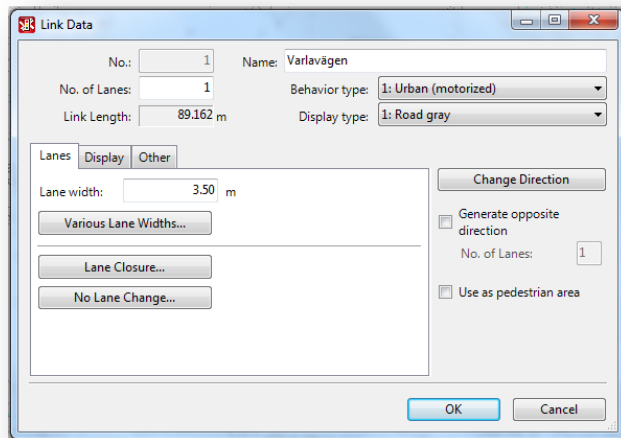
Link Data

No.: 1
Name: Varlavägen
No. of Lanes: 1
Behavior type: 1: Urban (motorized)
Link Length: 89.162 m
Display type: 1: Road gray

Lanes | Display | Other

Lane width: 3.50 m
Various Lane Widths...
Lane Closure...
No Lane Change...

Change Direction
Generate opposite direction
No. of Lanes: 1
Use as pedestrian area

OK
Cancel